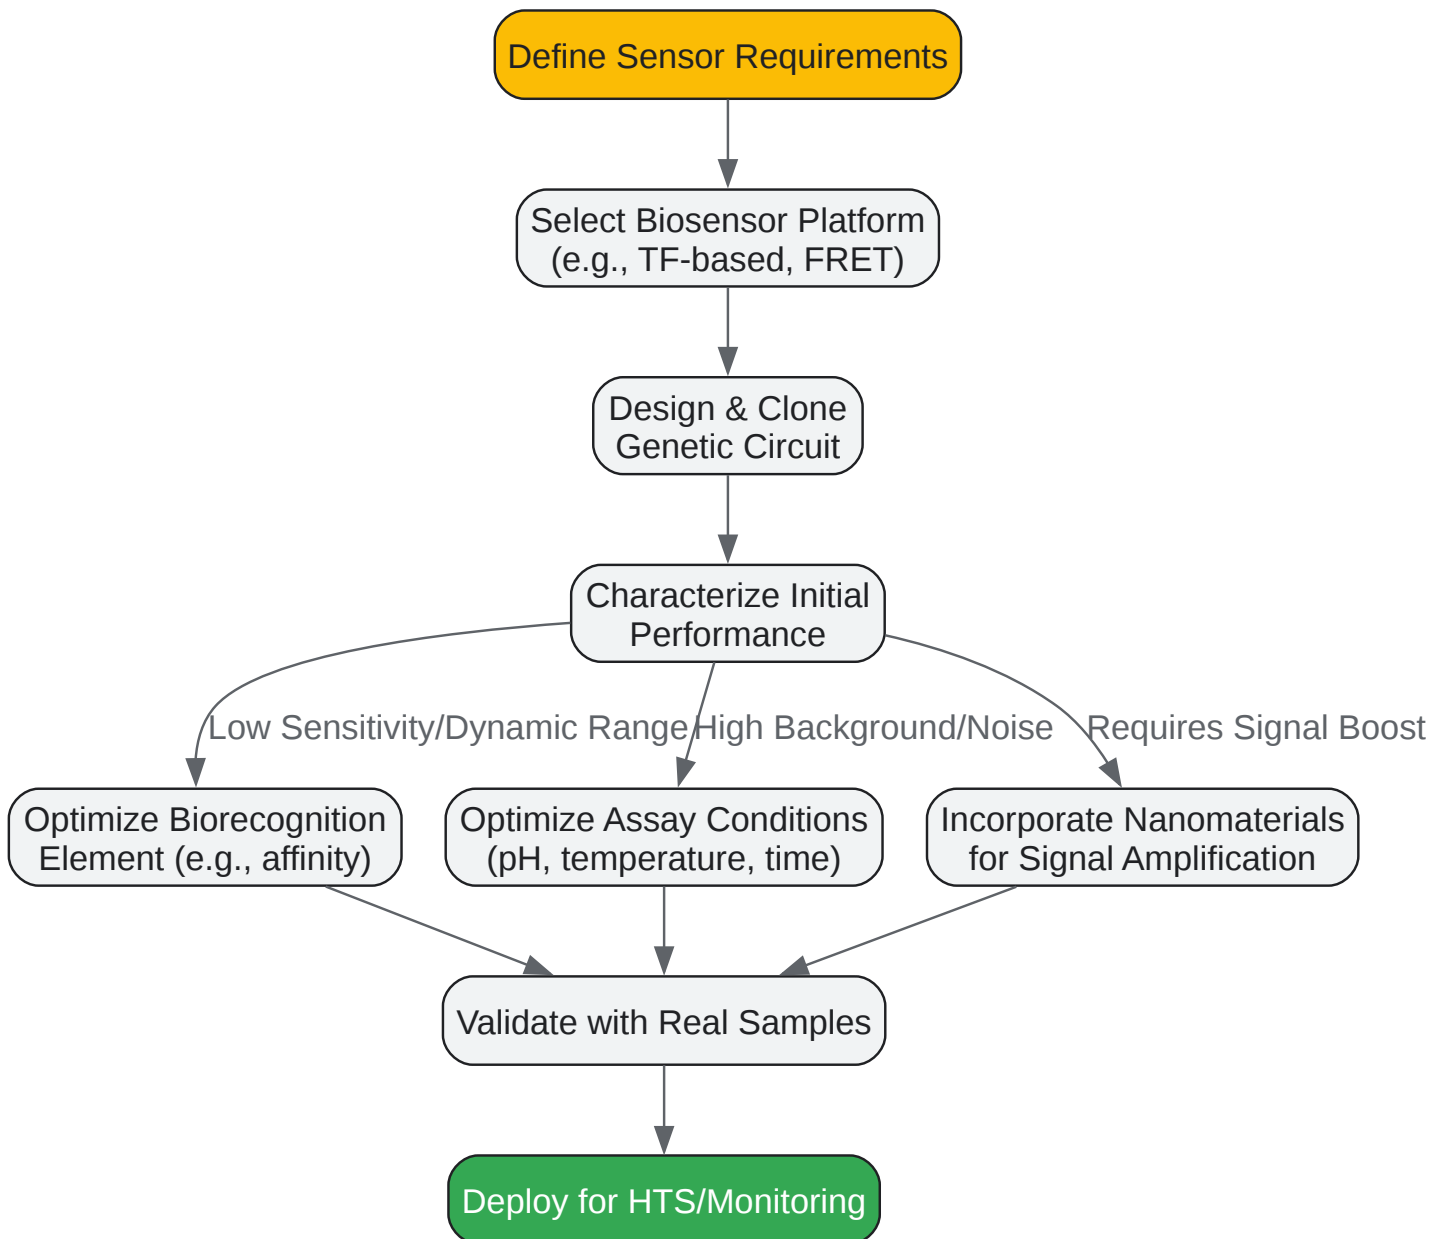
Define Sensor Requirements

Select Biosensor Platform (e.g., TF-based, FRET)

Design & Clone Genetic Circuit

Characterize Initial Performance

Low Sensitivity/Dynamic Range

High Background/Noise

Requires Signal Boost

Optimize Biorecognition Element (e.g., affinity)

Optimize Assay Conditions (pH, temperature, time)

Incorporate Nanomaterials for Signal Amplification

Validate with Real Samples

Deploy for HTS/Monitoring